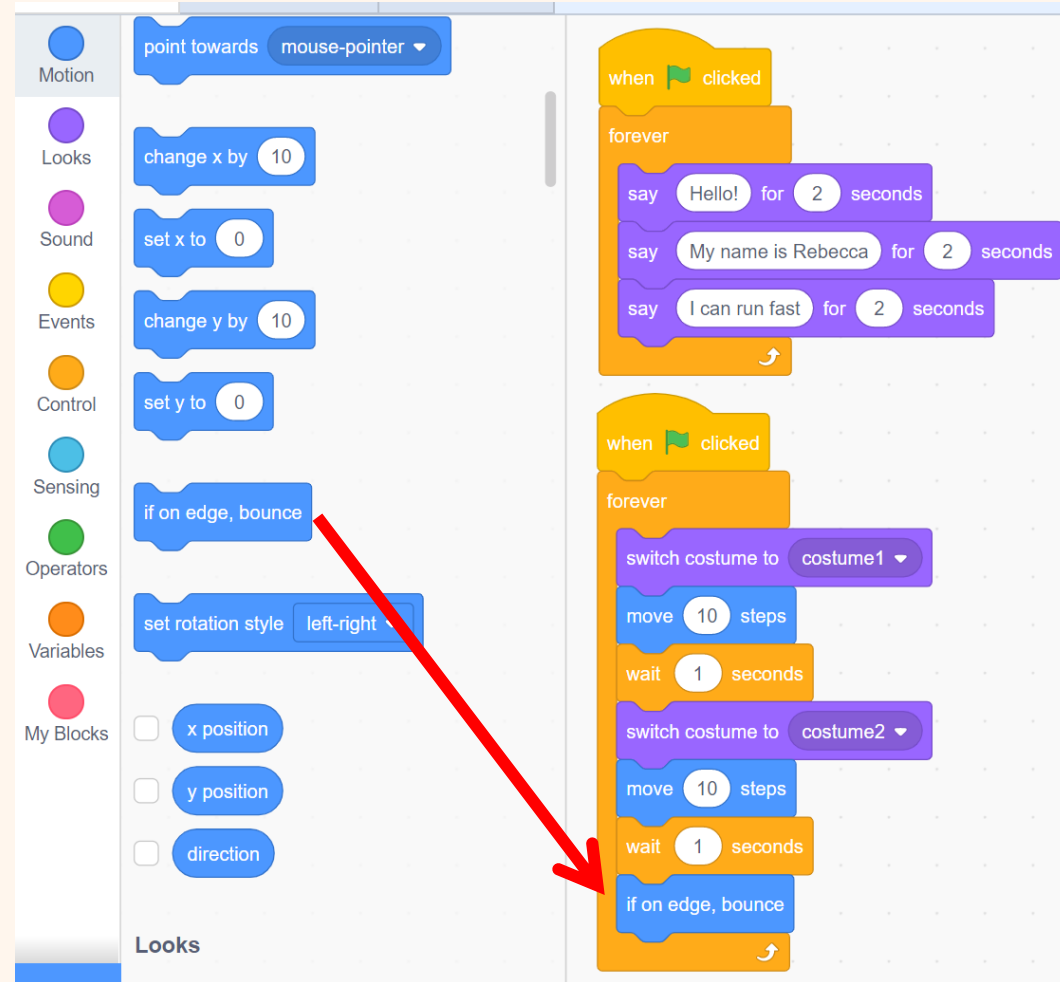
Motion
Looks
Sound
Events
Control
Sensing
Operators
Variables
My Blocks

point towards mouse-pointer
change x by 10
set x to 0
change y by 10
set y to 0
if on edge, bounce
set rotation style left-right
x position
y position
direction
Looks

when clicked
forever
say Hello! for 2 seconds
say My name is Rebecca for 2 seconds
say I can run fast for 2 seconds

when clicked
forever
switch costume to costume1
move 10 steps
wait 1 seconds
switch costume to costume2
move 10 steps
wait 1 seconds
if on edge, bounce